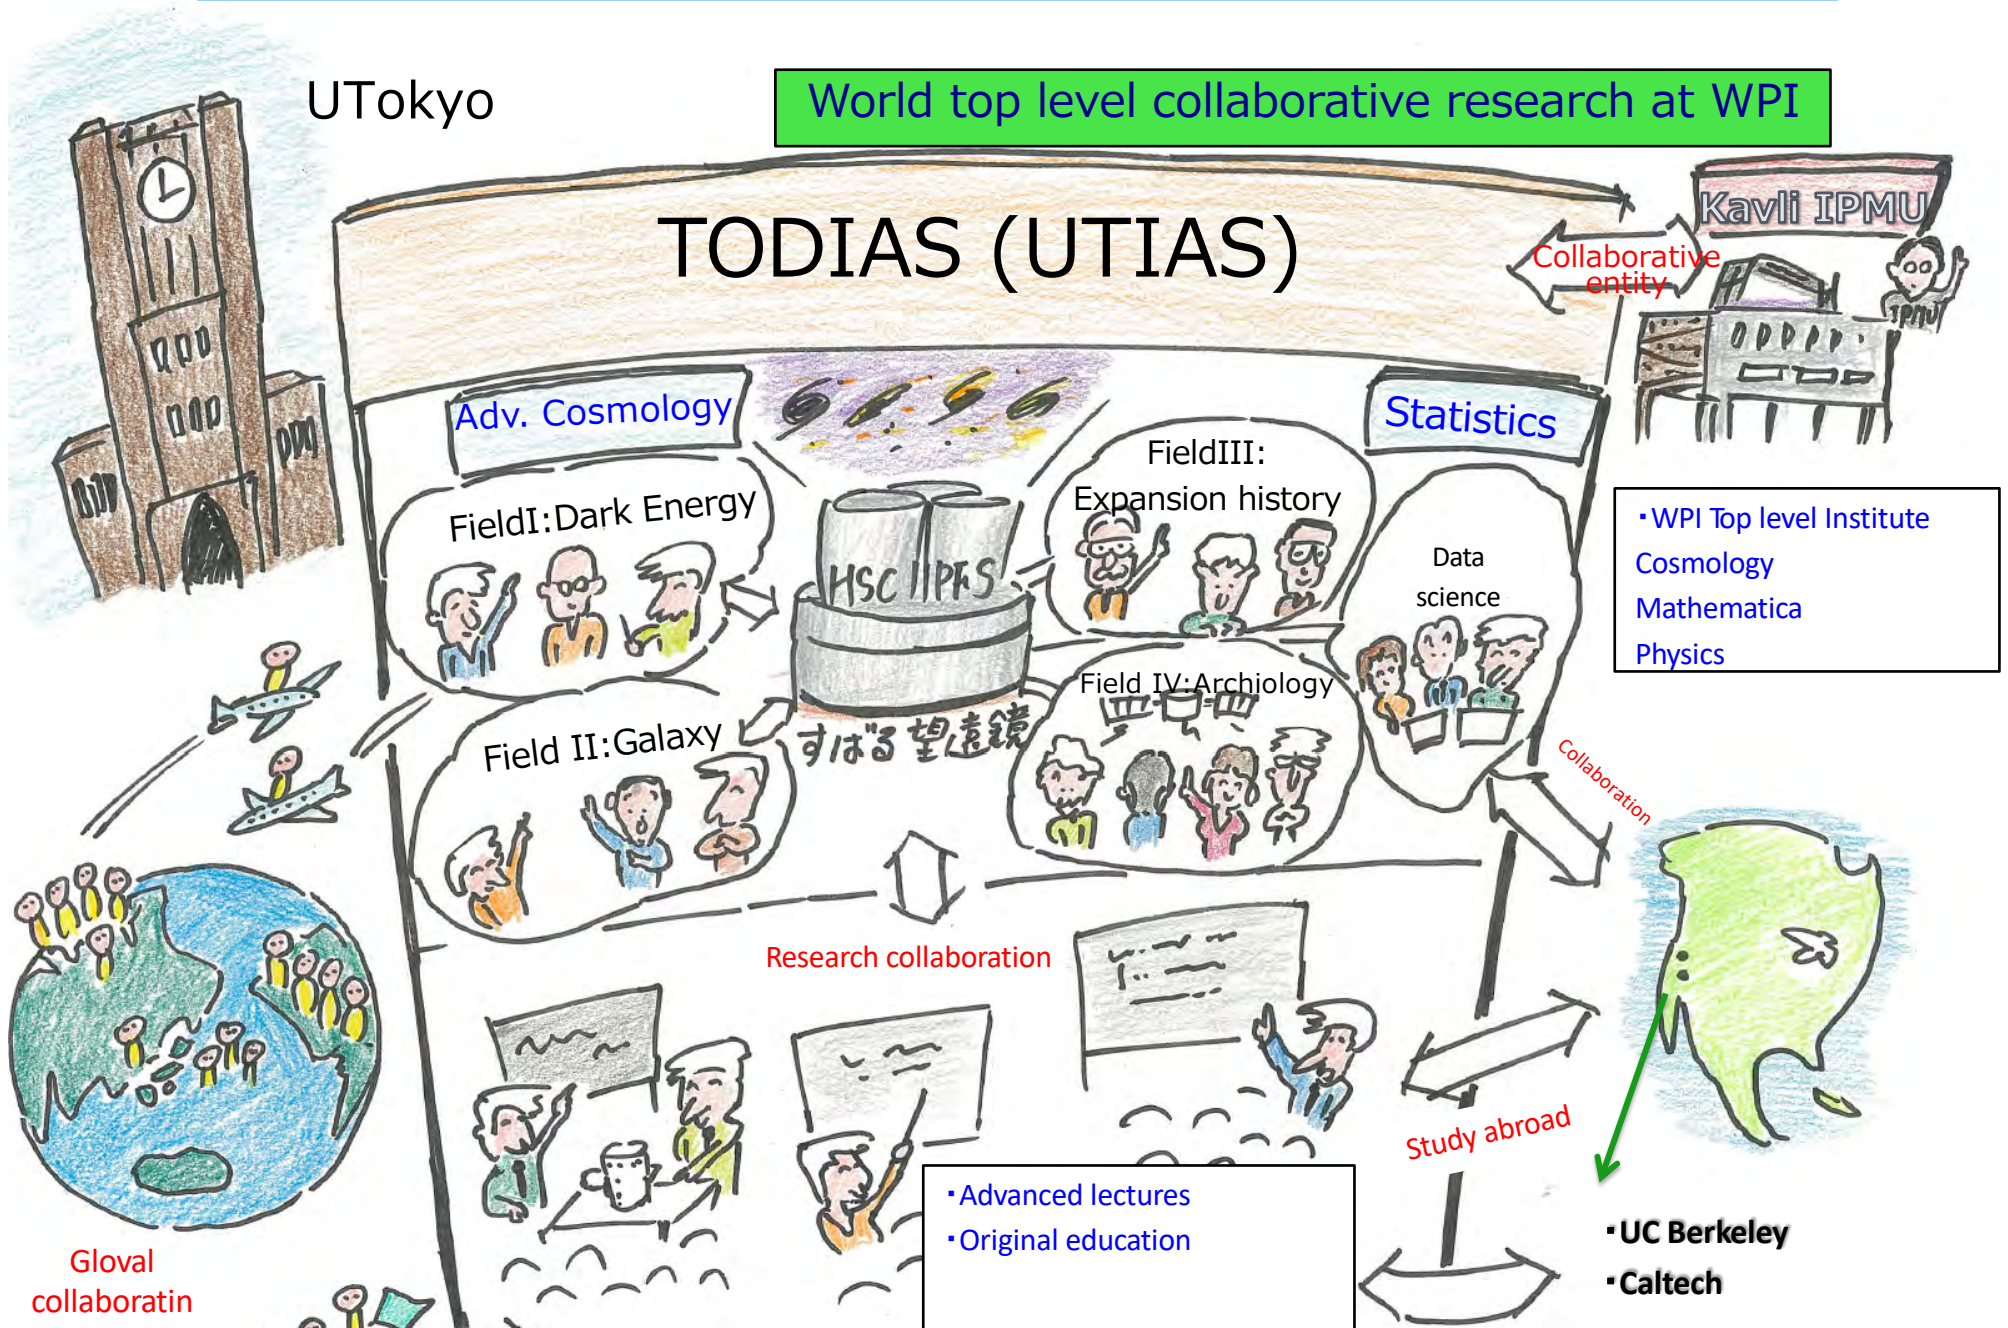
UTokyo

World top level collaborative research at WPI

TODIAS (UTIAS)

Kavli IPMU

Collaborative entity

IPMU

Adv. Cosmology

Statistics

FieldI:Dark Energy

HSC PFS

FieldIII: Expansion history

Data science

・WPI Top level Institute
Cosmology
Mathematica
Physics

Field II:Galaxy

すばる望遠鏡

Field IV:Archiology

Collaboration

Research collaboration

Study abroad

・Advanced lectures
・Original education

Gloval collaboratin

・UC Berkeley
・Caltech